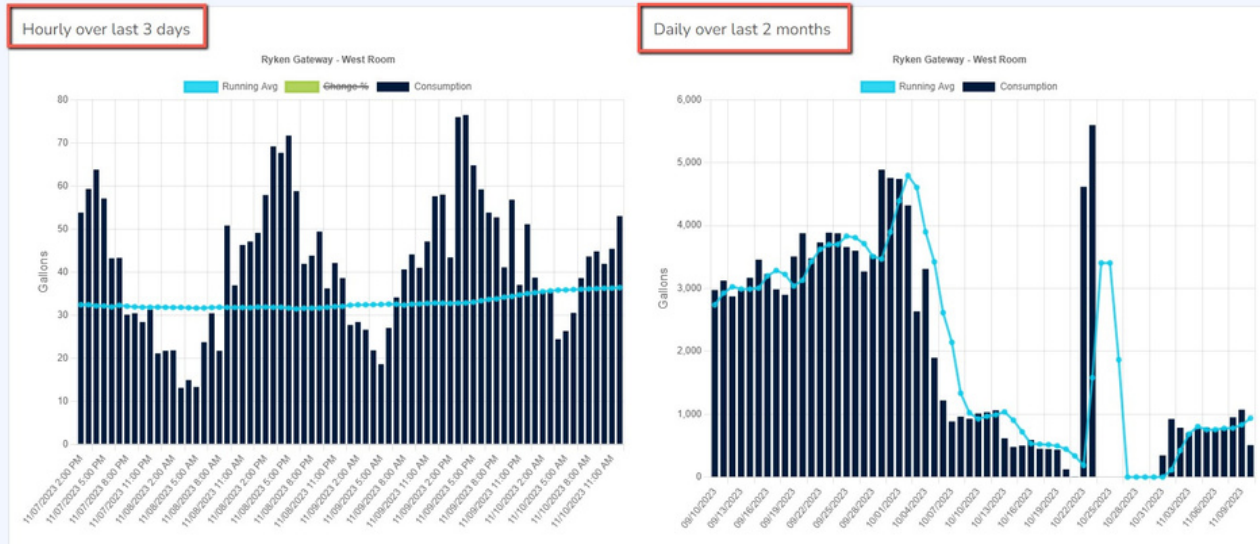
Hourly over last 3 days

Ryken Gateway - West Room

Running Avg
Change %
Consumption

80
70
60
50
40
30
20
10
0

Gallons

11/07/2023 2:00 PM
11/07/2023 5:00 PM
11/07/2023 8:00 PM
11/07/2023 11:00 PM
11/08/2023 2:00 AM
11/08/2023 5:00 AM
11/08/2023 8:00 AM
11/08/2023 11:00 AM
11/08/2023 2:00 PM
11/08/2023 5:00 PM
11/08/2023 8:00 PM
11/08/2023 11:00 PM
11/09/2023 2:00 AM
11/09/2023 5:00 AM
11/09/2023 8:00 AM
11/09/2023 11:00 AM
11/09/2023 2:00 PM
11/09/2023 5:00 PM
11/09/2023 8:00 PM
11/09/2023 11:00 PM
11/10/2023 2:00 AM
11/10/2023 5:00 AM
11/10/2023 8:00 AM
11/10/2023 11:00 AM

Daily over last 2 months

Ryken Gateway - West Room

Running Avg
Consumption

6,000
5,000
4,000
3,000
2,000
1,000
0

Gallons

09/10/2023
09/13/2023
09/16/2023
09/19/2023
09/22/2023
09/25/2023
09/28/2023
10/01/2023
10/04/2023
10/07/2023
10/10/2023
10/13/2023
10/16/2023
10/19/2023
10/22/2023
10/25/2023
10/28/2023
10/31/2023
11/03/2023
11/06/2023
11/09/2023